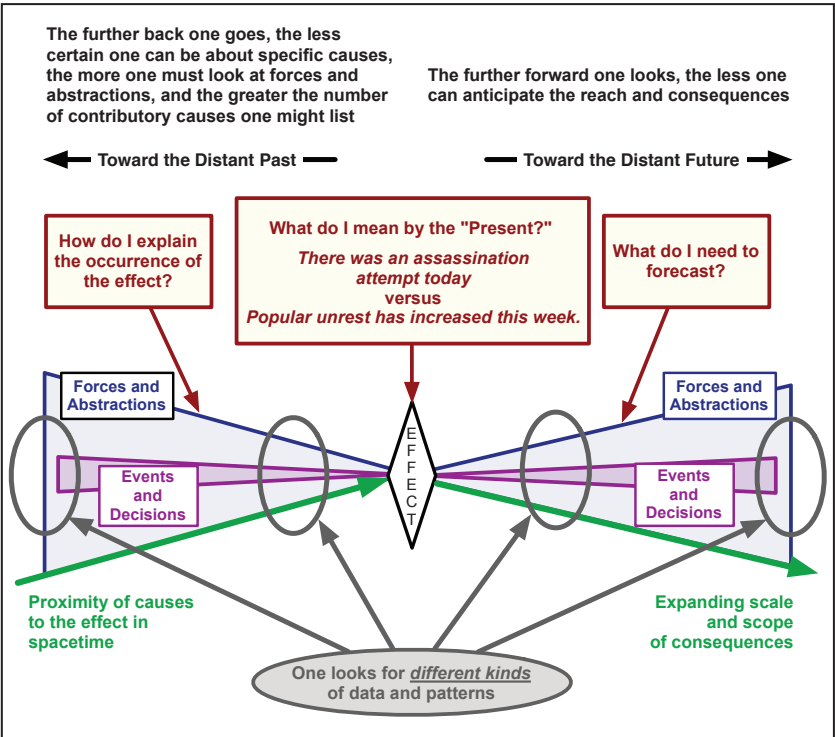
The further back one goes, the less certain one can be about specific causes, the more one must look at forces and abstractions, and the greater the number of contributory causes one might list

The further forward one looks, the less one can anticipate the reach and consequences

Toward the Distant Past

Toward the Distant Future

How do I explain the occurrence of the effect?

What do I mean by the "Present?"

*There was an assassination attempt today*

versus

*Popular unrest has increased this week.*

What do I need to forecast?

Forces and Abstractions

Forces and Abstractions

EFFECT

Events and Decisions

Events and Decisions

Proximity of causes to the effect in spacetime

Expanding scale and scope of consequences

One looks for *different kinds* of data and patterns